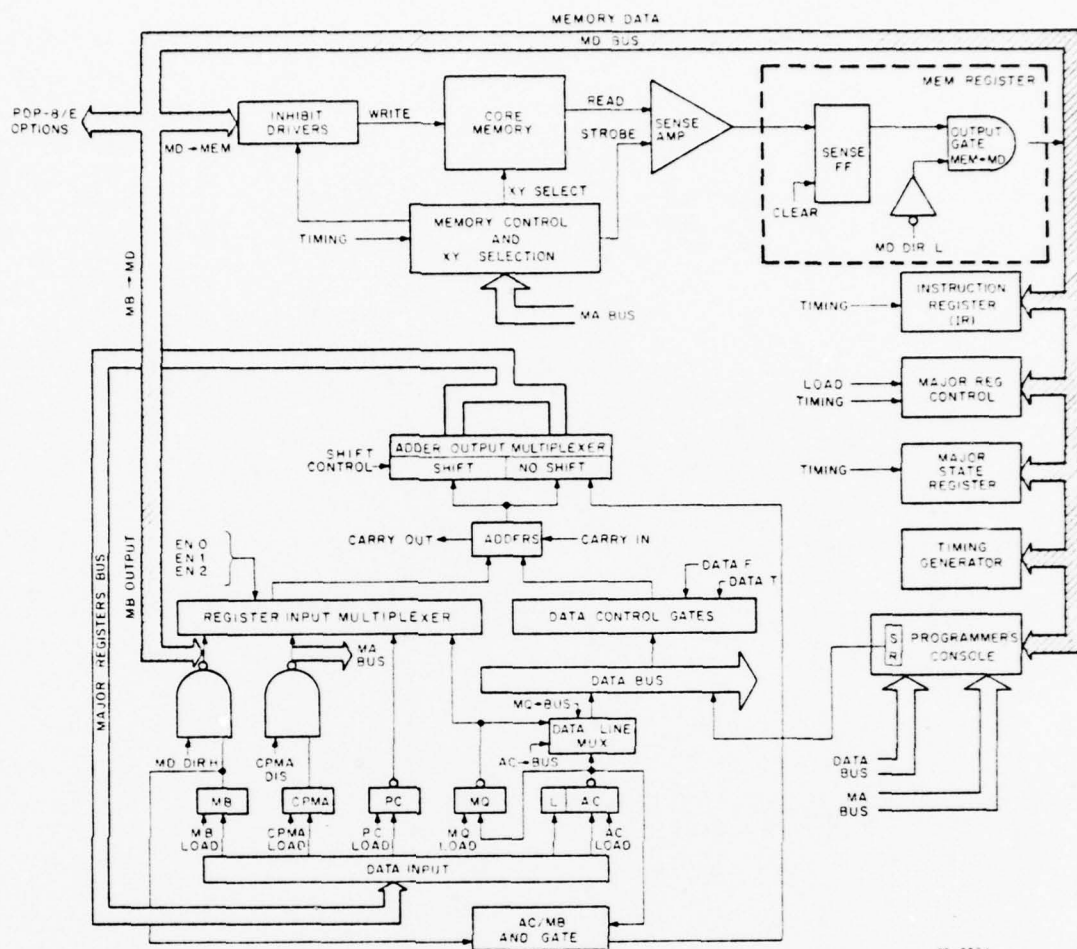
MEMORY DATA
MD BUS
PDP-8/E OPTIONS
INHIBIT DRIVERS
WRITE
CORE MEMORY
READ
STROBE
SENSE AMP
MEM REGISTER
SENSE FF
CLEAR
OUTPUT GATE MEM→MD
MD DIR L
MD→MEM
XY SELECT
TIMING
MEMORY CONTROL AND XY SELECTION
MA BUS
MB→MD
INSTRUCTION REGISTER (IR)
TIMING
LOAD
TIMING
MAJOR REG CONTROL
TIMING
MAJOR STATE REGISTER
TIMING GENERATOR
SHIFT CONTROL
ADDER OUTPUT MULTIPLEXER
SHIFT
NO SHIFT
CARRY OUT
ADDERS
CARRY IN
EN 0
EN 1
EN 2
DATA F
DATA T
REGISTER INPUT MULTIPLEXER
DATA CONTROL GATES
MA BUS
S
R
PROGRAMMERS CONSOLE
DATA BUS
MQ→BUS
DATA LINE MUX
AC→BUS
MAJOR REGISTERS BUS
MB OUTPUT
MD DIR H
CPMA DIS
MB
CPMA
PC
MQ
L
AC
MB LOAD
CPMA LOAD
PC LOAD
MQ LOAD
AC LOAD
DATA INPUT
DATA BUS
MA BUS
AC/MB AND GATE